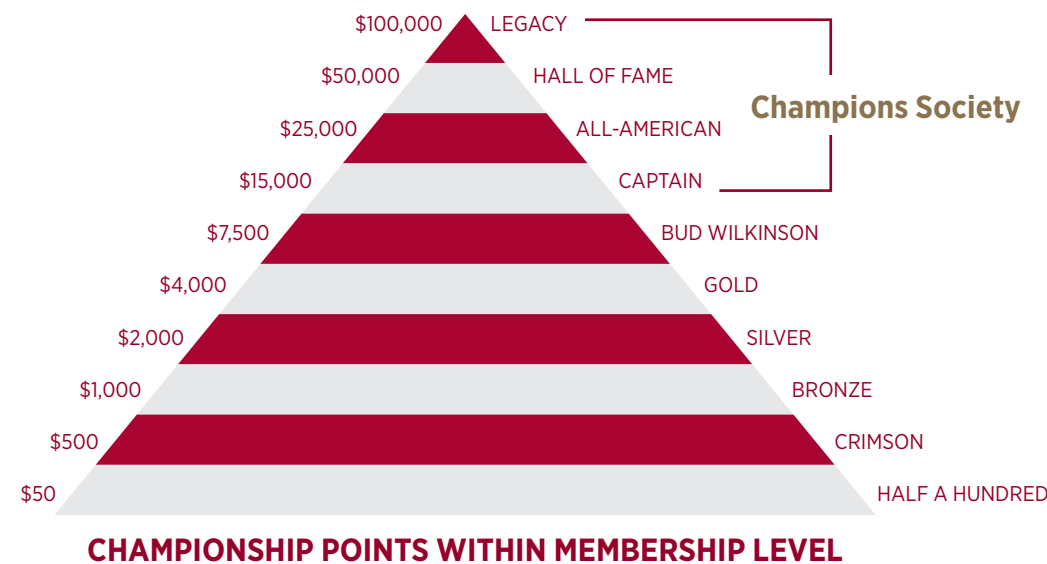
$100,000 LEGACY
$50,000 HALL OF FAME
$25,000 ALL-AMERICAN
$15,000 CAPTAIN
Champions Society
$7,500 BUD WILKINSON
$4,000 GOLD
$2,000 SILVER
$1,000 BRONZE
$500 CRIMSON
$50 HALF A HUNDRED

CHAMPIONSHIP POINTS WITHIN MEMBERSHIP LEVEL